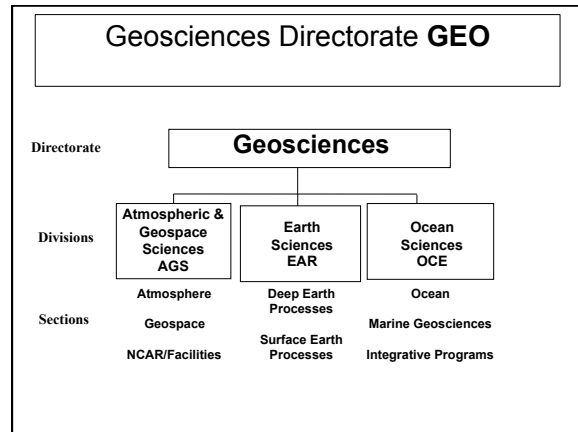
Geosciences Directorate **GEO**

Directorate

Geosciences

Divisions

Atmospheric & Geospace Sciences AGS

Earth Sciences EAR

Ocean Sciences OCE

Sections

Atmosphere

Geospace

NCAR/Facilities

Deep Earth Processes

Surface Earth Processes

Ocean

Marine Geosciences

Integrative Programs